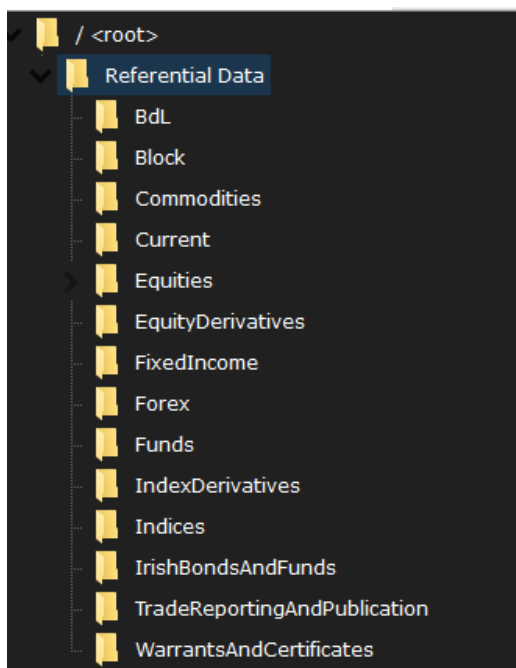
/ <root>
Referential Data
BdL
Block
Commodities
Current
Equities
EquityDerivatives
FixedIncome
Forex
Funds
IndexDerivatives
Indices
IrishBondsAndFunds
TradeReportingAndPublication
WarrantsAndCertificates